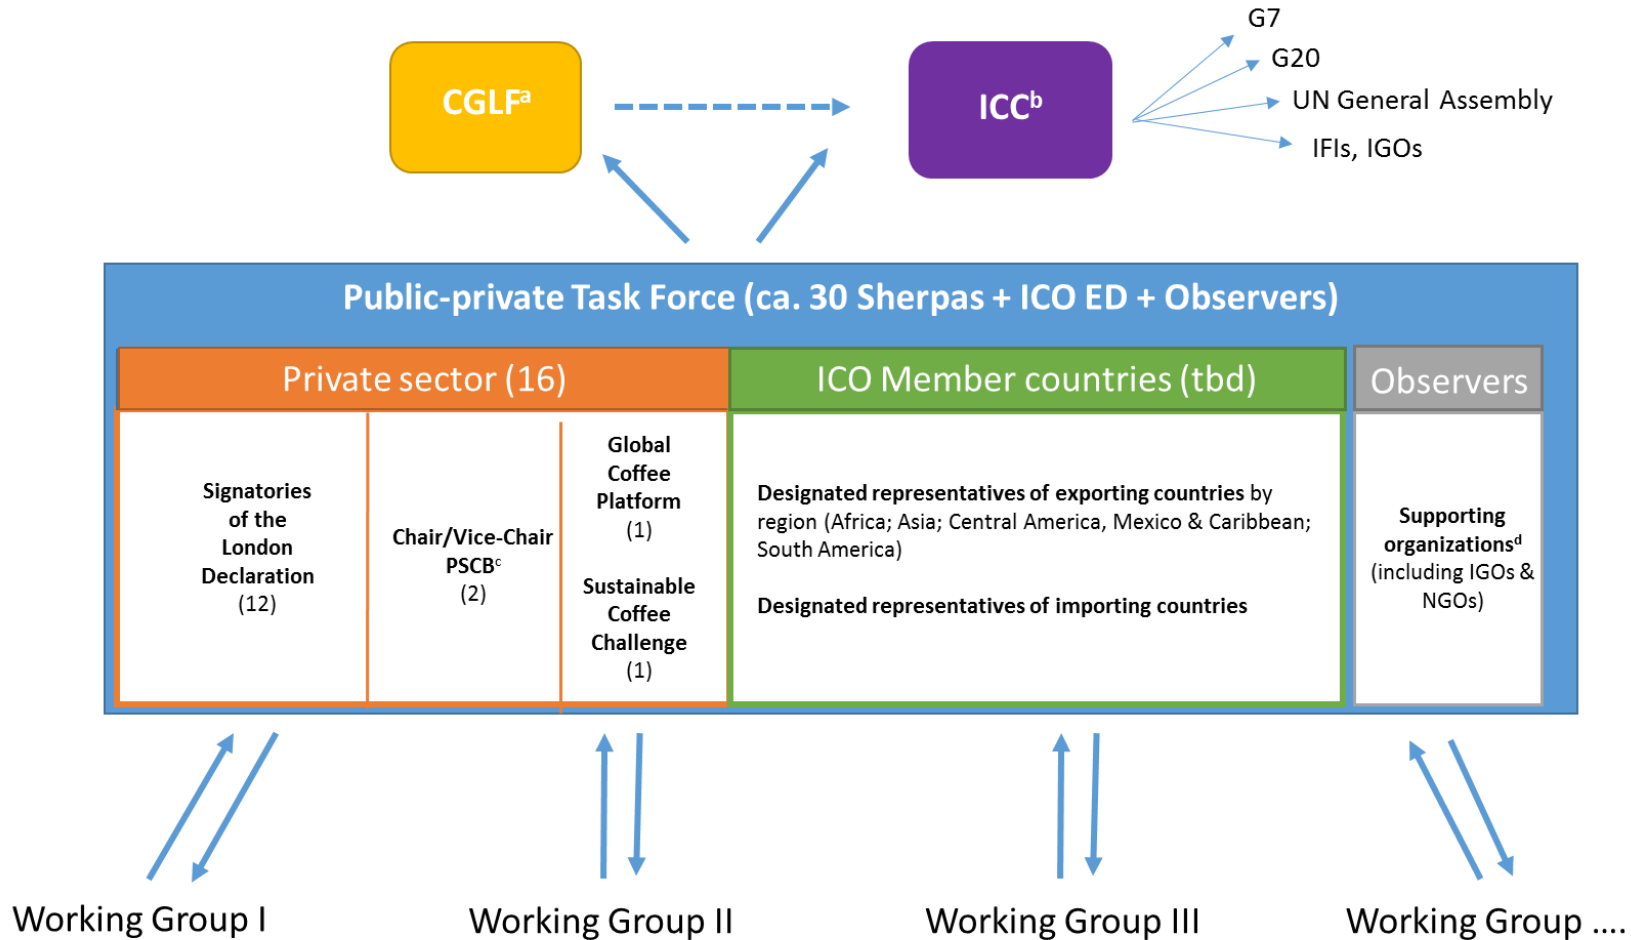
CGLF$^{a}$

ICC$^{b}$

G7

G20

UN General Assembly

IFIs, IGOs

Public-private Task Force (ca. 30 Sherpas + ICO ED + Observers)

Private sector (16)

ICO Member countries (tbd)

Observers

Signatories of the London Declaration (12)

Chair/Vice-Chair PSCB$^{c}$ (2)

Global Coffee Platform (1)

Sustainable Coffee Challenge (1)

Designated representatives of exporting countries by region (Africa; Asia; Central America, Mexico & Caribbean; South America)

Designated representatives of importing countries

Supporting organizations$^{d}$ (including IGOs & NGOs)

Working Group I

Working Group II

Working Group III

Working Group ....